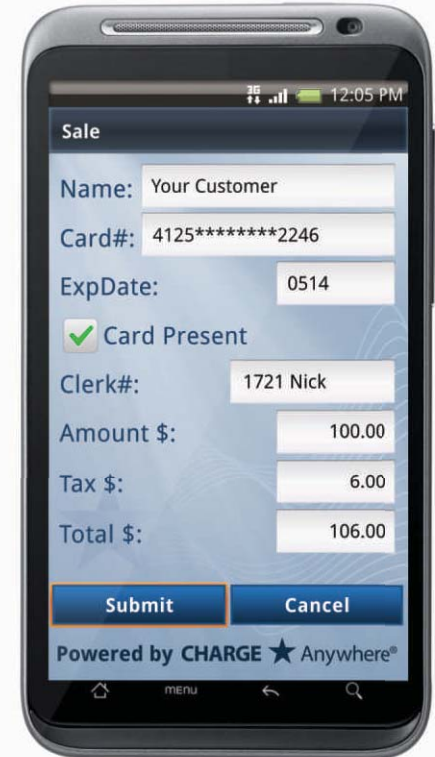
3G 12:05 PM

Sale

Name: Your Customer

Card#: 4125********2246

ExpDate: 0514

Card Present

Clerk#: 1721 Nick

Amount $: 100.00

Tax $: 6.00

Total $: 106.00

Submit Cancel

Powered by CHARGE ★ Anywhere®

menu